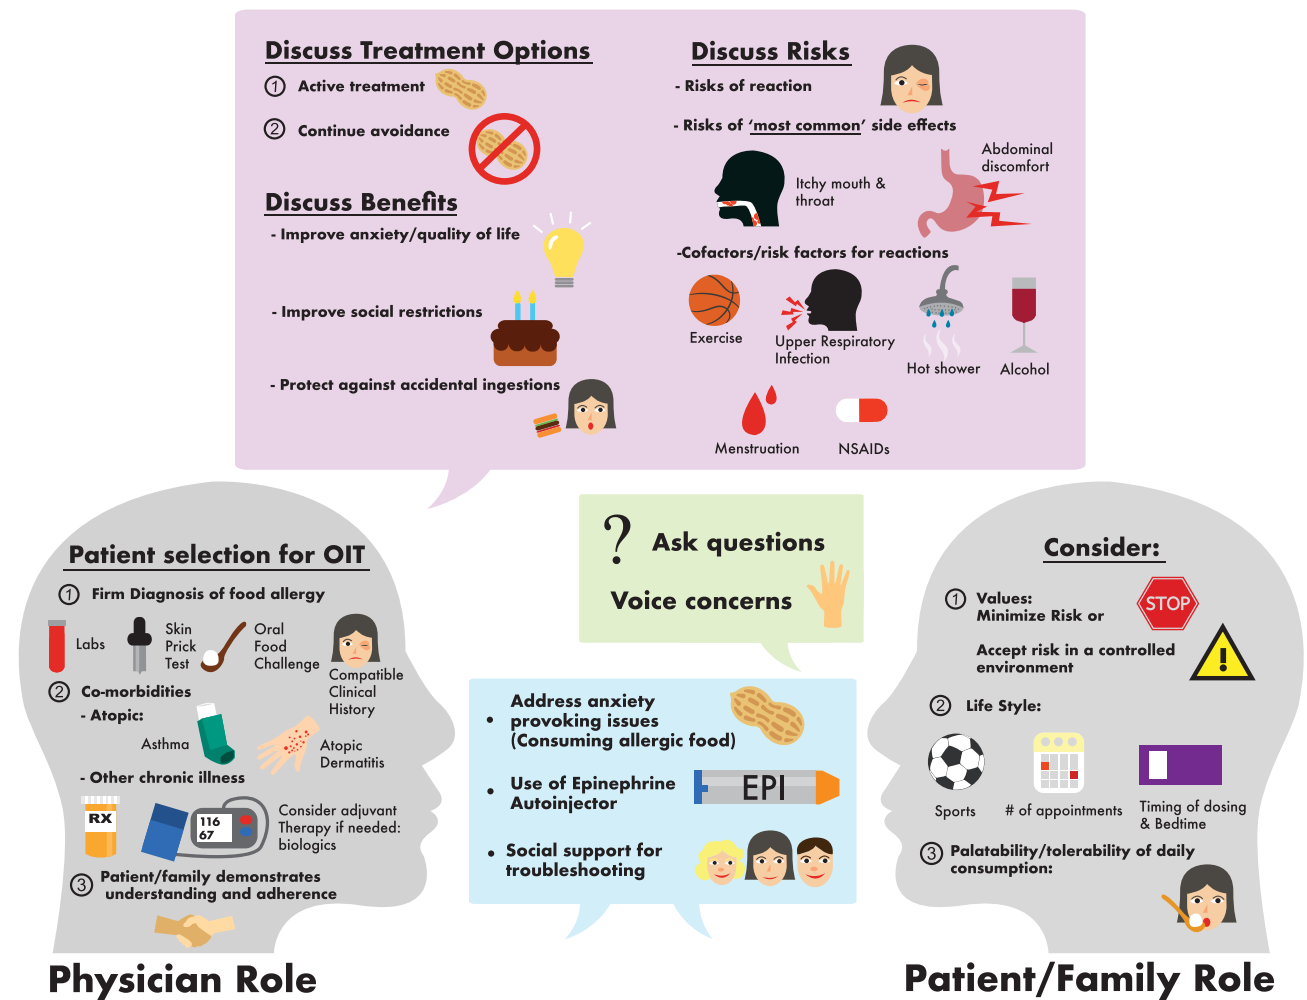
Discuss Treatment Options

① Active treatment

② Continue avoidance

Discuss Benefits

- Improve anxiety/quality of life

- Improve social restrictions

- Protect against accidental ingestions

Discuss Risks

- Risks of reaction

- Risks of 'most common' side effects

Itchy mouth & throat

Abdominal discomfort

-Cofactors/risk factors for reactions

Exercise

Upper Respiratory Infection

Hot shower

Alcohol

Menstruation

NSAIDs

? Ask questions

Voice concerns

Patient selection for OIT

① Firm Diagnosis of food allergy

Labs

Skin Prick Test

Oral Food Challenge

Compatible Clinical History

② Co-morbidities

- Atopic:

Asthma

Atopic Dermatitis

- Other chronic illness

RX

116 67

Consider adjuvant Therapy if needed: biologics

③ Patient/family demonstrates understanding and adherence

Physician Role

• Address anxiety provoking issues (Consuming allergic food)

• Use of Epinephrine Autoinjector

EPI

• Social support for troubleshooting

Consider:

① Values: Minimize Risk or

STOP

Accept risk in a controlled environment

② Life Style:

Sports

# of appointments

Timing of dosing & Bedtime

③ Palatability/tolerability of daily consumption:

Patient/Family Role